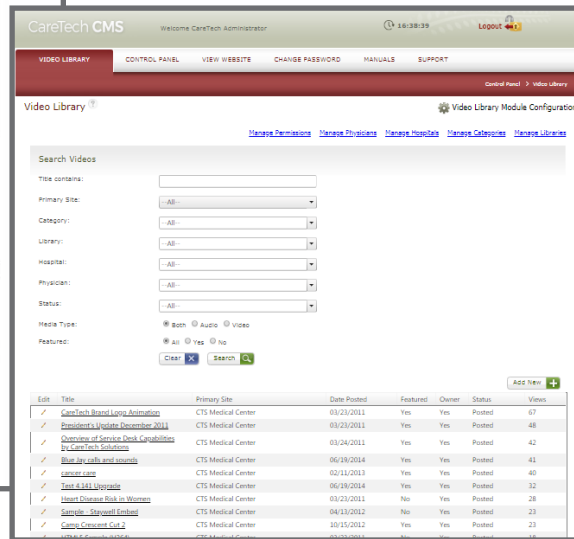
CareTech CMS Welcome CareTech Administrator 16:38:39 Logout

VIDEO LIBRARY CONTROL PANEL VIEW WEBSITE CHANGE PASSWORD MANUALS SUPPORT

Control Panel > Video Library

Video Library

Video Library Module Configuration

Manage Permissions Manage Physicians Manage Hospitals Manage Categories Manage Libraries

Search Videos

Title contains:

Primary Site: --All--

Category: --All--

Library: --All--

Hospital: --All--

Physician: --All--

Status: --All--

Media Type: Both Audio Video

Featured: All Yes No

Clear Search

Add New

| Edit | Title | Primary Site | Date Posted | Featured | Owner | Status | Views |
|---|---|---|---|---|---|---|---|
| | CareTech Brand Logo Animation | CTS Medical Center | 03/23/2011 | Yes | Yes | Posted | 67 |
| | President's Update December 2011 | CTS Medical Center | 03/23/2011 | Yes | Yes | Posted | 48 |
| | Overview of Service Desk Capabilities by CareTech Solutions | CTS Medical Center | 03/24/2011 | Yes | Yes | Posted | 42 |
| | Blue Jay calls and sounds | CTS Medical Center | 06/19/2014 | Yes | Yes | Posted | 41 |
| | cancer care | CTS Medical Center | 02/11/2013 | Yes | Yes | Posted | 40 |
| | Test 4.141 Upgrade | CTS Medical Center | 06/19/2014 | Yes | Yes | Posted | 32 |
| | Heart Disease Risk in Women | CTS Medical Center | 03/23/2011 | No | Yes | Posted | 28 |
| | Sample - Staywell Embed | CTS Medical Center | 04/13/2012 | No | Yes | Posted | 23 |
| | Camp Crescent Cut 2 | CTS Medical Center | 10/15/2012 | Yes | Yes | Posted | 23 |